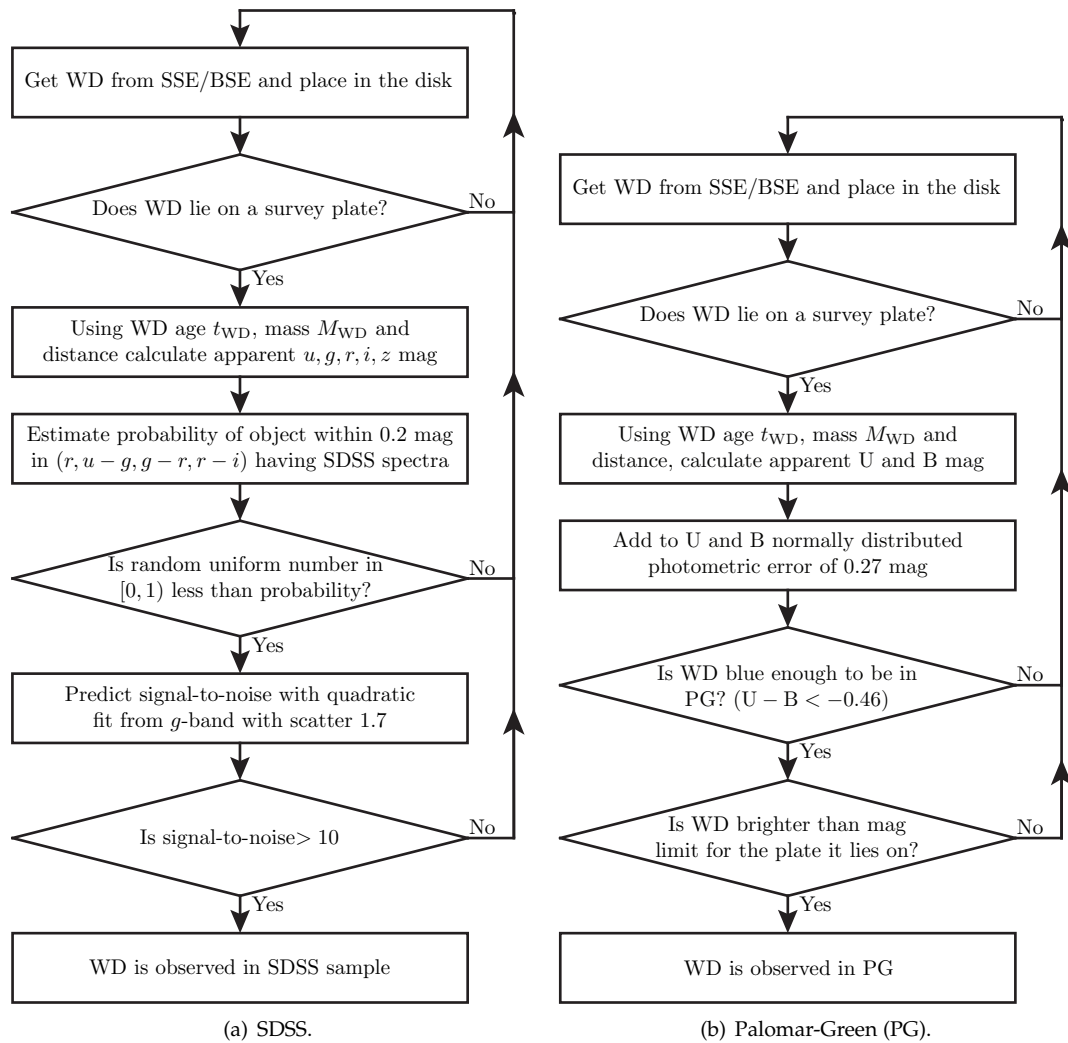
Get WD from SSE/BSE and place in the disk

Does WD lie on a survey plate?

No

Yes

Using WD age $t_{\mathrm{WD}}$, mass $M_{\mathrm{WD}}$ and distance calculate apparent $u, g, r, i, z$ mag

Estimate probability of object within 0.2 mag in $(r, u-g, g-r, r-i)$ having SDSS spectra

Is random uniform number in $[0, 1)$ less than probability?

No

Yes

Predict signal-to-noise with quadratic fit from $g$-band with scatter 1.7

Is signal-to-noise$> 10$

No

Yes

WD is observed in SDSS sample

(a) SDSS.

Get WD from SSE/BSE and place in the disk

Does WD lie on a survey plate?

No

Yes

Using WD age $t_{\mathrm{WD}}$, mass $M_{\mathrm{WD}}$ and distance, calculate apparent U and B mag

Add to U and B normally distributed photometric error of 0.27 mag

Is WD blue enough to be in PG? $(\mathrm{U}-\mathrm{B} < -0.46)$

No

Yes

Is WD brighter than mag limit for the plate it lies on?

No

Yes

WD is observed in PG

(b) Palomar-Green (PG).